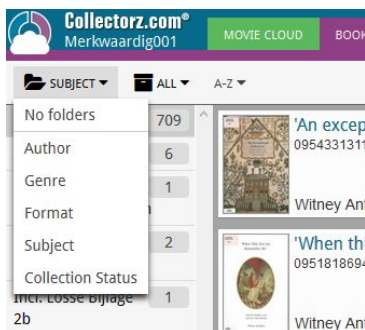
Collectorz.com®
Merkwaardig001

MOVIE CLOUD
BOOK

SUBJECT
ALL
A-Z

No folders
Author
Genre
Format
Subject
Collection Status

709
6
1
2
1

Incl. Losse Bijlage 2b

'An excep
095433131

Witney Ant

'When th
095181869

Witney Ant